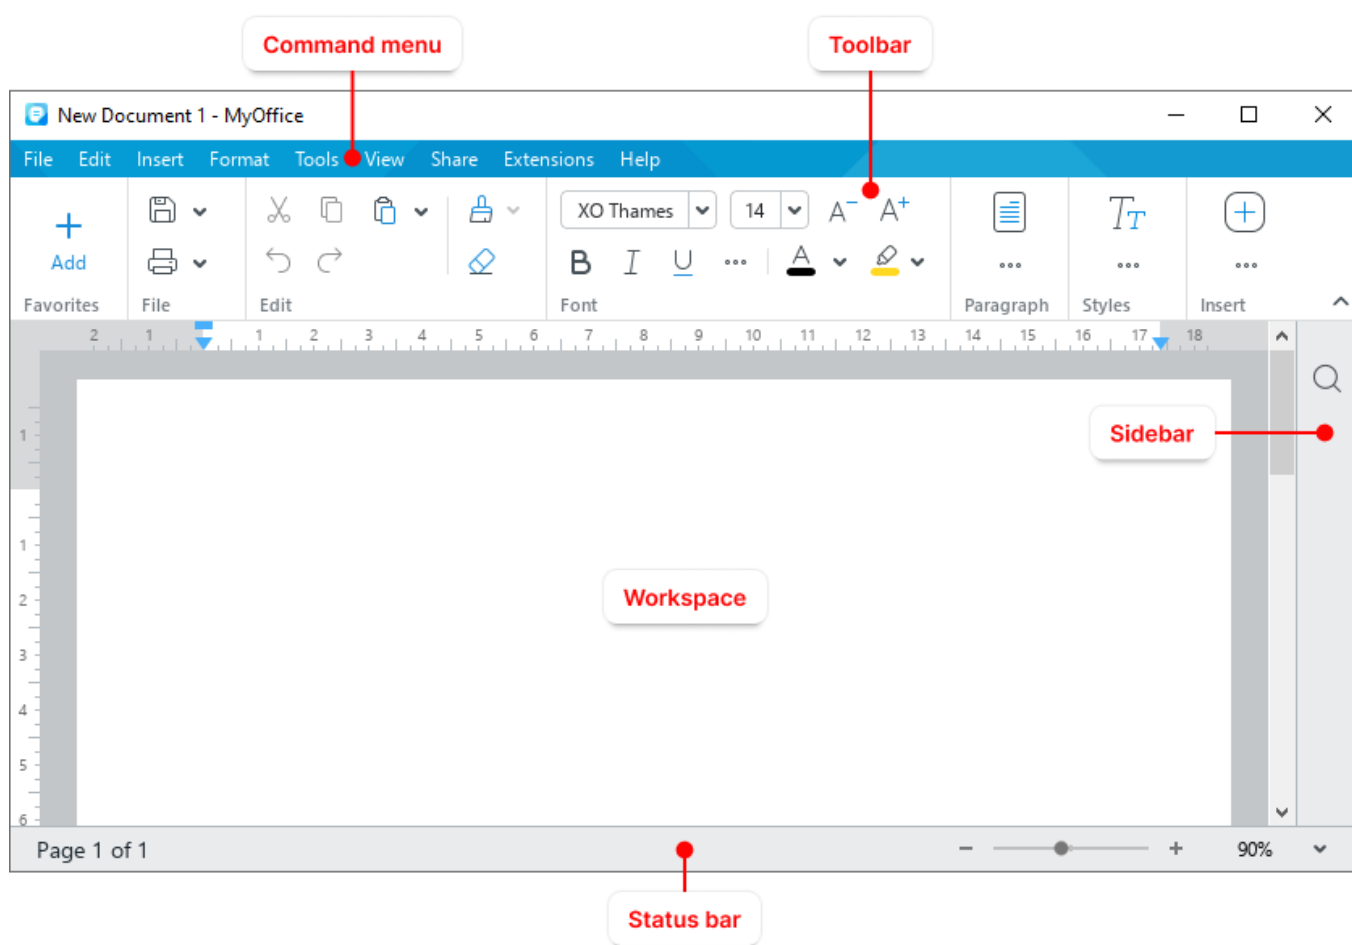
Command menu

Toolbar

New Document 1 - MyOffice

File Edit Insert Format Tools View Share Extensions Help

Add

Favorites

File

Edit

XO Thames

14

B I U

Font

Paragraph

Styles

Insert

2 1 1 2 3 4 5 6 7 8 9 10 11 12 13 14 15 16 17 18

Sidebar

1

1

2

3

4

5

6

Workspace

Page 1 of 1

90%

Status bar